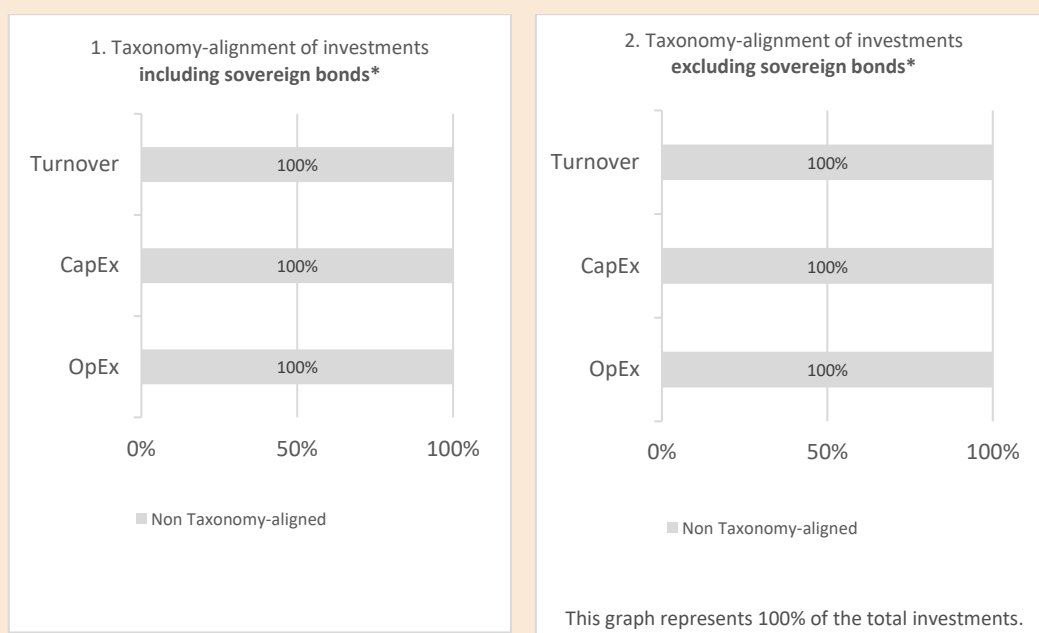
1. Taxonomy-alignment of investments **including sovereign bonds***

Turnover
100%

CapEx
100%

OpEx
100%

0%
50%
100%

Non Taxonomy-aligned

2. Taxonomy-alignment of investments **excluding sovereign bonds***

Turnover
100%

CapEx
100%

OpEx
100%

0%
50%
100%

Non Taxonomy-aligned

This graph represents 100% of the total investments.